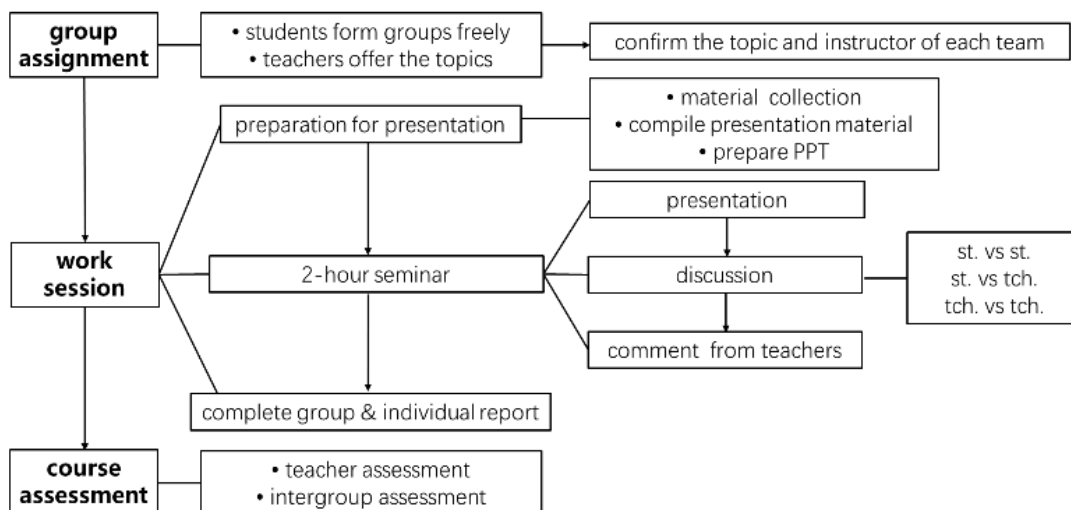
group assignment

• students form groups freely
• teachers offer the topics

confirm the topic and instructor of each team

preparation for presentation

• material collection
• compile presentation material
• prepare PPT

work session

2-hour seminar

presentation

discussion

st. vs st.
st. vs tch.
tch. vs tch.

comment from teachers

complete group & individual report

course assessment

• teacher assessment
• intergroup assessment